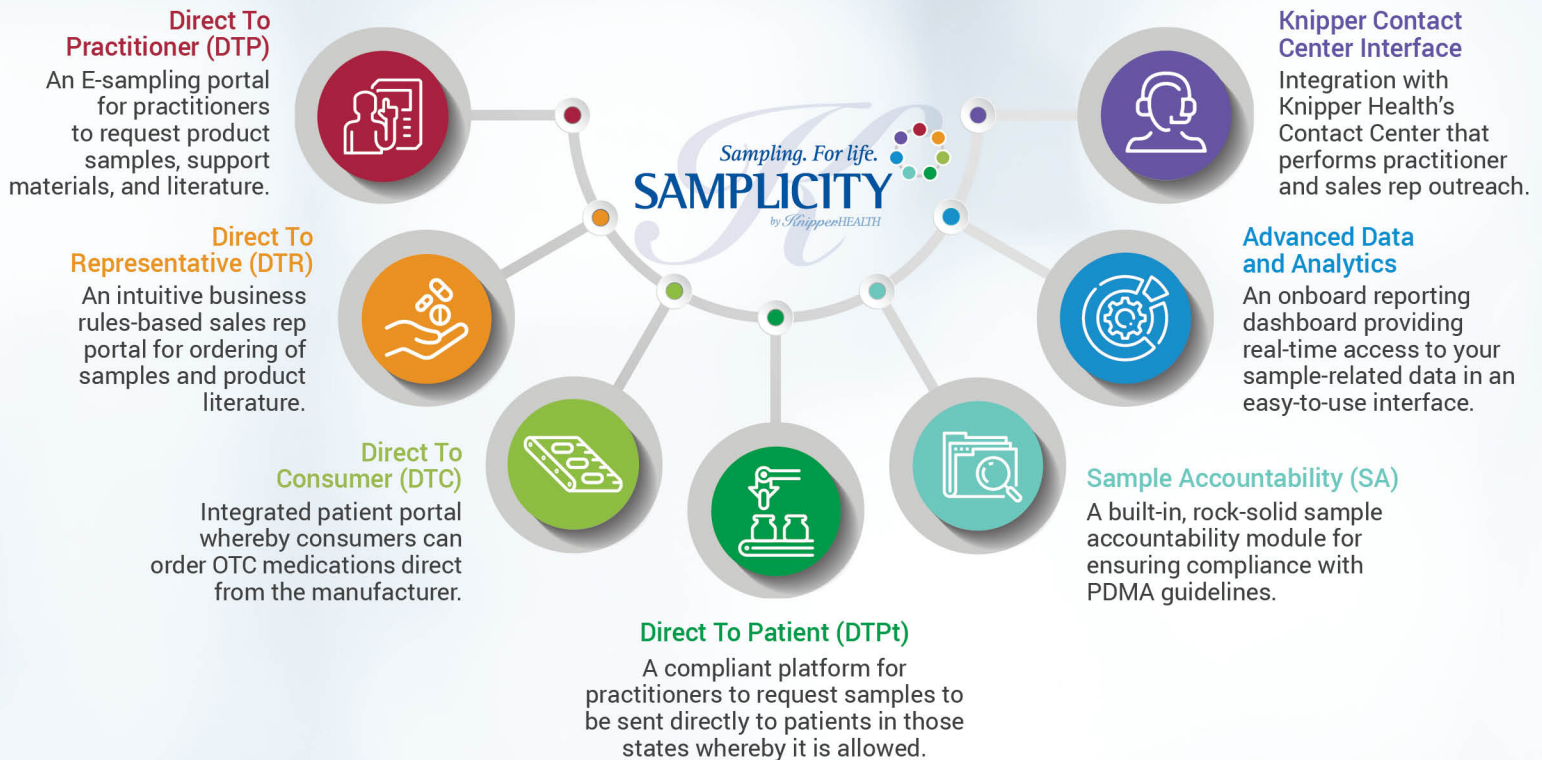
Direct To Practitioner (DTP)
An E-sampling portal for practitioners to request product samples, support materials, and literature.

Direct To Representative (DTR)
An intuitive business rules-based sales rep portal for ordering of samples and product literature.

Direct To Consumer (DTC)
Integrated patient portal whereby consumers can order OTC medications direct from the manufacturer.

Sampling. For life.
SAMPLICITY
by KnipperHEALTH

Direct To Patient (DTPt)
A compliant platform for practitioners to request samples to be sent directly to patients in those states whereby it is allowed.

Knipper Contact Center Interface
Integration with Knipper Health's Contact Center that performs practitioner and sales rep outreach.

Advanced Data and Analytics
An onboard reporting dashboard providing real-time access to your sample-related data in an easy-to-use interface.

Sample Accountability (SA)
A built-in, rock-solid sample accountability module for ensuring compliance with PDMA guidelines.